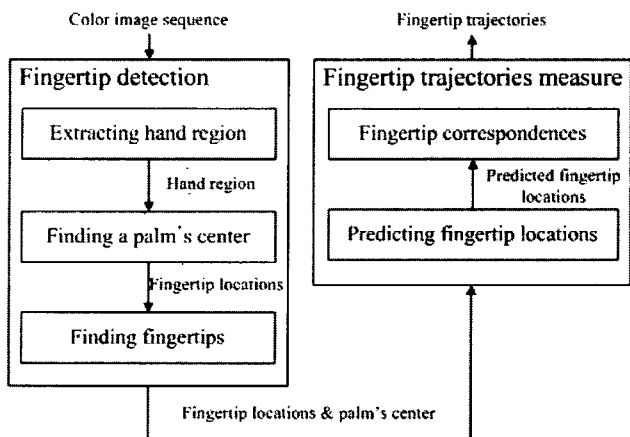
Color image sequence

Fingertip detection

Extracting hand region

Hand region

Finding a palm's center

Fingertip locations

Finding fingertips

Fingertip trajectories

Fingertip trajectories measure

Fingertip correspondences

Predicted fingertip locations

Predicting fingertip locations

Fingertip locations & palm's center